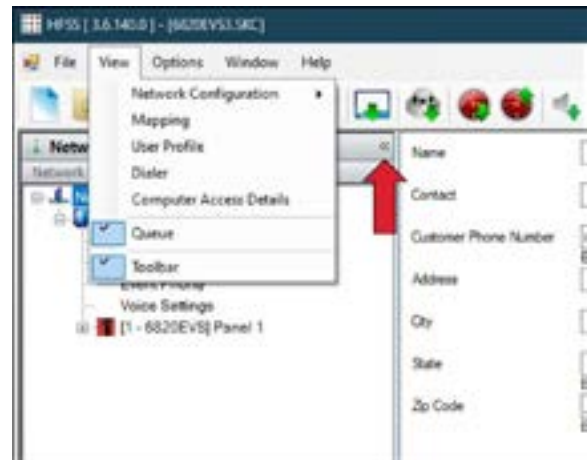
HFSS [ 3.6.140.0 ] - [6820EVS3.SKC]

File View Options Window Help

Network Configuration
Mapping
User Profile
Dialer
Computer Access Details
Queue
Toolbar

Netw

Network

Event Phone
Voice Settings
[1 - 6820EVS] Panel 1

Name
Contact
Customer Phone Number
Address
City
State
Zip Code